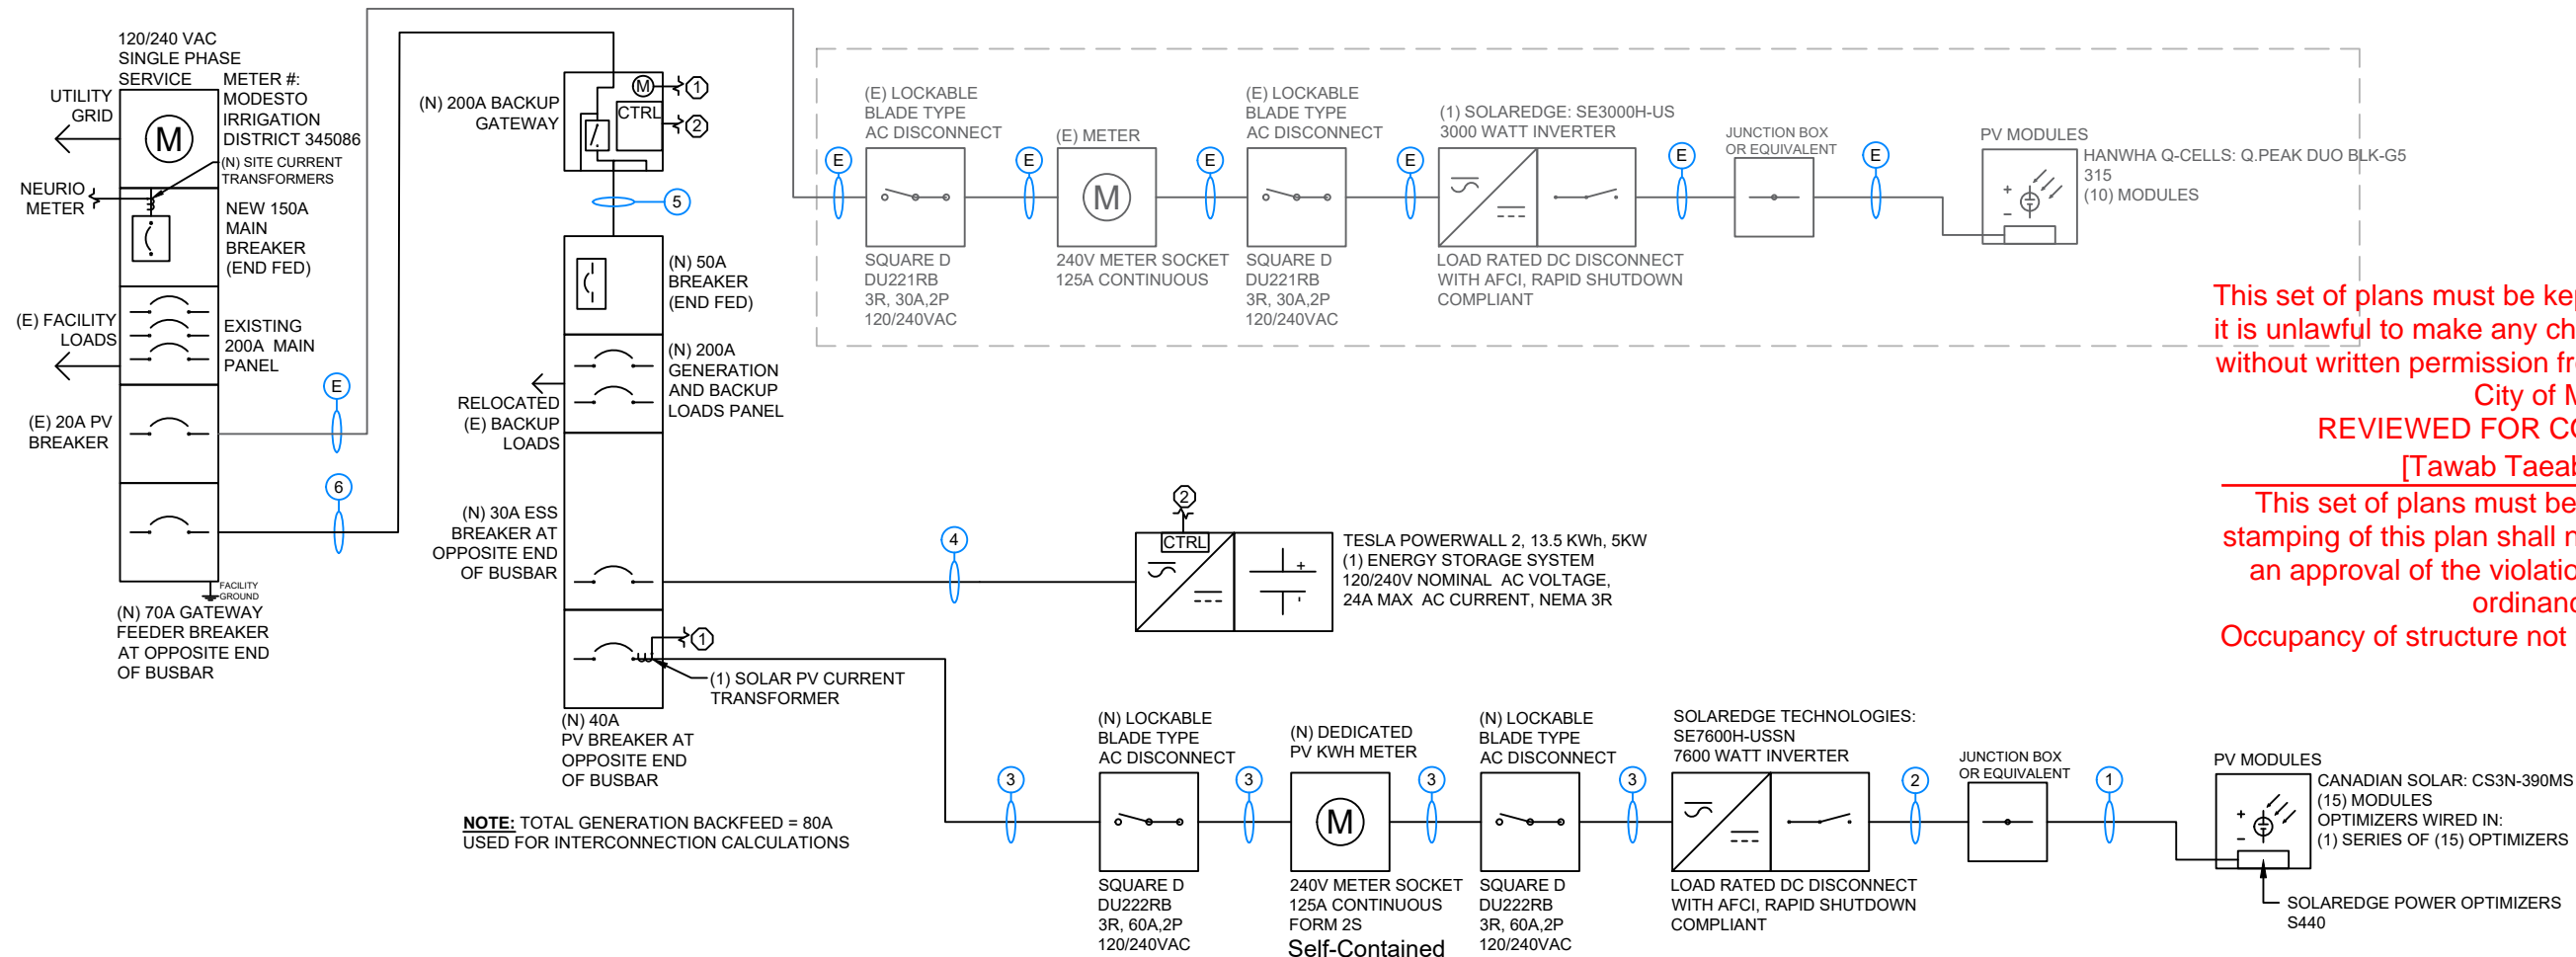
120/240 VAC
SINGLE PHASE
SERVICE

METER #:
MODESTO
IRRIGATION
DISTRICT 345086

UTILITY
GRID

M

(N) SITE CURRENT
TRANSFORMERS

NEURIO
METER

NEW 150A
MAIN
BREAKER
(END FED)

(E) FACILITY
LOADS

EXISTING
200A MAIN
PANEL

(E) 20A PV
BREAKER

E

6

FACILITY
GROUND

(N) 70A GATEWAY
FEEDER BREAKER
AT OPPOSITE END
OF BUSBAR

(N) 200A BACKUP
GATEWAY

M 1
CTRL 2

5

(N) 50A
BREAKER
(END FED)

(N) 200A
GENERATION
AND BACKUP
LOADS PANEL

RELOCATED
(E) BACKUP
LOADS

(N) 30A ESS
BREAKER AT
OPPOSITE END
OF BUSBAR

1

(1) SOLAR PV CURRENT
TRANSFORMER

(N) 40A
PV BREAKER AT
OPPOSITE END
OF BUSBAR

NOTE: TOTAL GENERATION BACKFEED = 80A
USED FOR INTERCONNECTION CALCULATIONS

(E) LOCKABLE
BLADE TYPE
AC DISCONNECT

E

SQUARE D
DU221RB
3R, 30A,2P
120/240VAC

(E) METER

M

240V METER SOCKET
125A CONTINUOUS

(E) LOCKABLE
BLADE TYPE
AC DISCONNECT

SQUARE D
DU221RB
3R, 30A,2P
120/240VAC

(1) SOLAREDGE: SE3000H-US
3000 WATT INVERTER

LOAD RATED DC DISCONNECT
WITH AFCI, RAPID SHUTDOWN
COMPLIANT

JUNCTION BOX
OR EQUIVALENT

PV MODULES

HANWHA Q-CELLS: Q.PEAK DUO BLK-G5
315
(10) MODULES

This set of plans must be kep
it is unlawful to make any ch
without written permission fr
City of M
REVIEWED FOR CO
[Tawab Taeal
This set of plans must be
stamping of this plan shall n
an approval of the violatio
ordinanc
Occupancy of structure not

2
CTRL

TESLA POWERWALL 2, 13.5 KWh, 5KW
(1) ENERGY STORAGE SYSTEM
120/240V NOMINAL AC VOLTAGE,
24A MAX AC CURRENT, NEMA 3R

4

3

(N) LOCKABLE
BLADE TYPE
AC DISCONNECT

SQUARE D
DU222RB
3R, 60A,2P
120/240VAC

(N) DEDICATED
PV KWH METER

M

240V METER SOCKET
125A CONTINUOUS
FORM 2S
Self-Contained

(N) LOCKABLE
BLADE TYPE
AC DISCONNECT

SQUARE D
DU222RB
3R, 60A,2P
120/240VAC

SOLAREDGE TECHNOLOGIES:
SE7600H-USSN
7600 WATT INVERTER

LOAD RATED DC DISCONNECT
WITH AFCI, RAPID SHUTDOWN
COMPLIANT

2

JUNCTION BOX
OR EQUIVALENT

1

PV MODULES

CANADIAN SOLAR: CS3N-390MS
(15) MODULES
OPTIMIZERS WIRED IN:
(1) SERIES OF (15) OPTIMIZERS

SOLAREDGE POWER OPTIMIZERS
S440